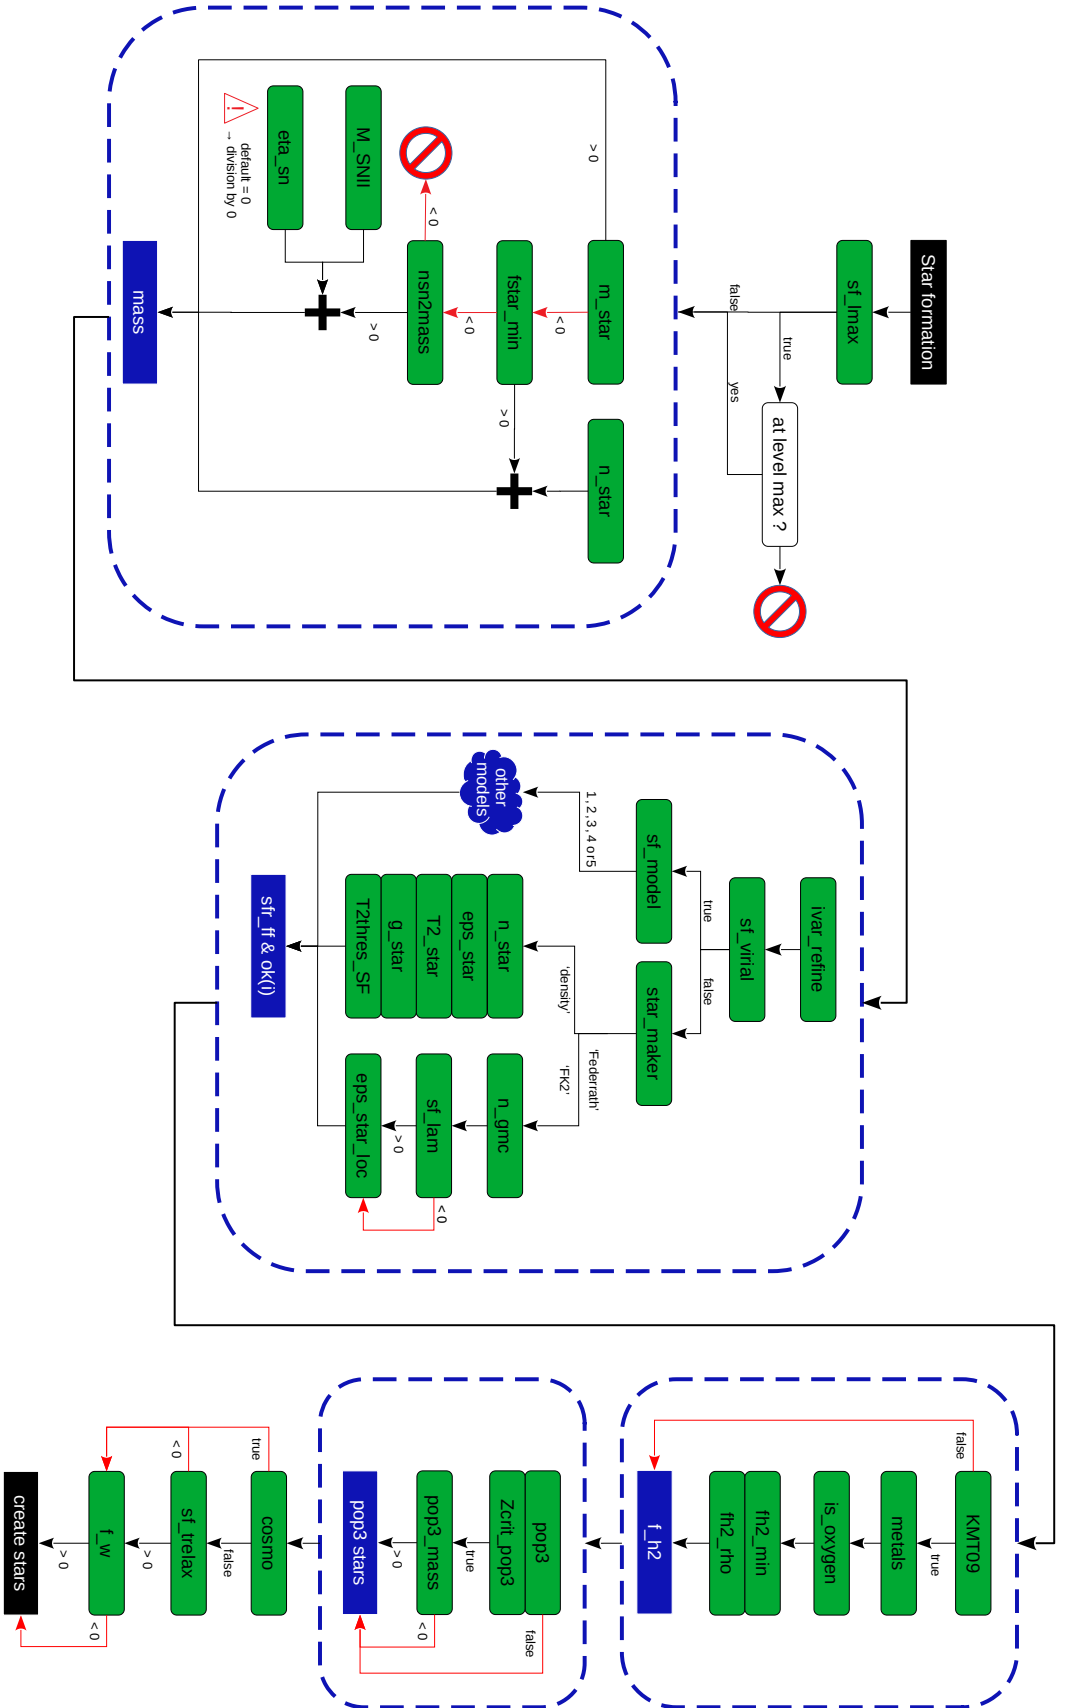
Star formation
sf_lmax
true
false
at level max ?
yes
m_star
> 0
< 0
fstar_min
< 0
> 0
nsn2mass
< 0
> 0
n_star
M_SNII
eta_sn
default = 0
→ division by 0
mass
ivar_refine
sf_virial
true
false
sf_model
1, 2, 3, 4 or 5
other models
star_maker
'density'
'FK2'
'Federrath'
n_star
eps_star
T2_star
g_star
T2thres_SF
n_gmc
sf_lam
> 0
< 0
eps_star_loc
sfr_ff & ok(i)
KMT09
true
false
metals
is_oxygen
fh2_min
fh2_rho
f_h2
pop3
Zcrit_pop3
true
false
pop3_mass
> 0
< 0
pop3 stars
cosmo
true
false
sf_trelax
< 0
> 0
f_w
> 0
< 0
create stars